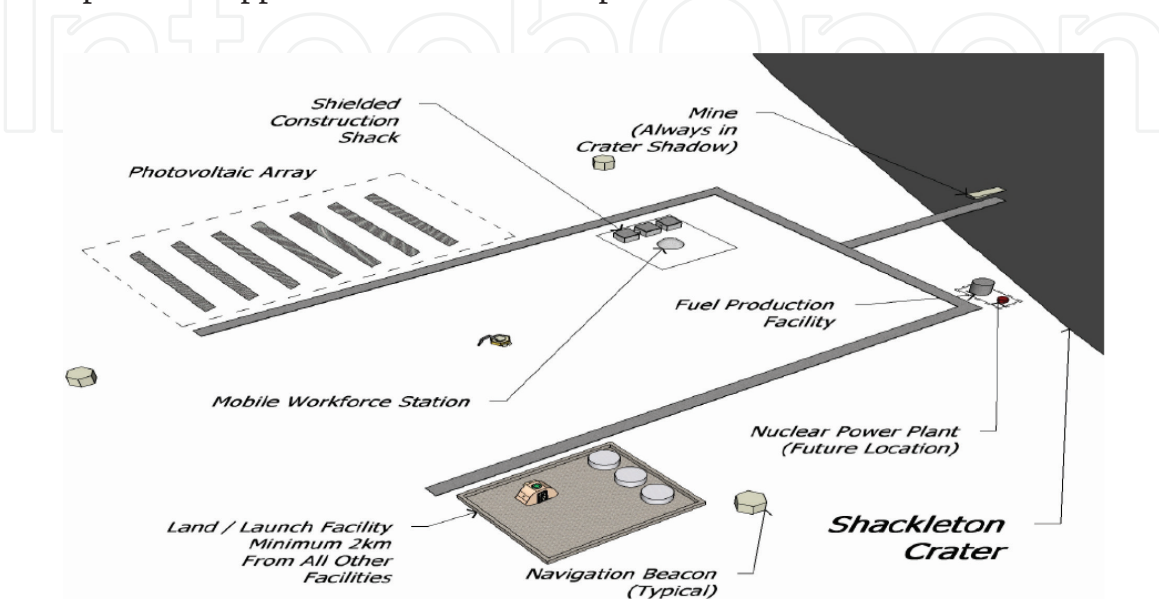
Shielded Construction Shack

Mine (Always in Crater Shadow)

Photovoltaic Array

Fuel Production Facility

Mobile Workforce Station

Nuclear Power Plant (Future Location)

Land / Launch Facility Minimum 2km From All Other Facilities

Navigation Beacon (Typical)

Shackleton Crater